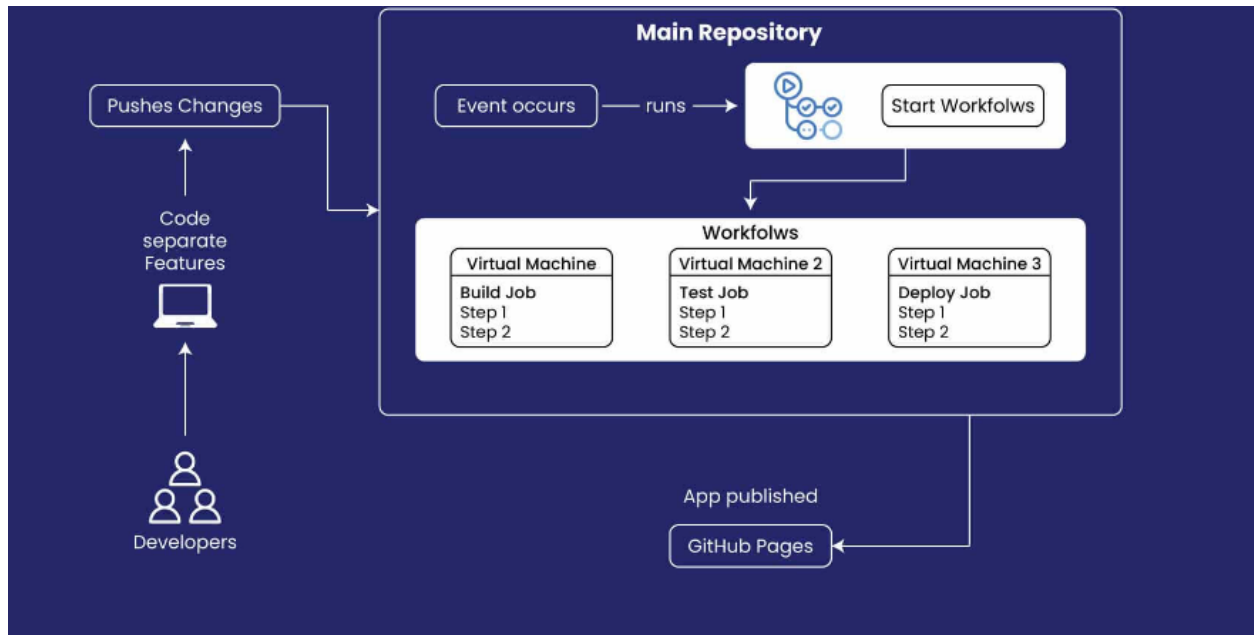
Main Repository

Pushes Changes

Event occurs runs

Start Workfolws

Code separate Features

Workfolws

| Virtual Machine | Virtual Machine 2 | Virtual Machine 3 |
|---|---|---|
| Build Job<br>Step 1<br>Step 2 | Test Job<br>Step 1<br>Step 2 | Deploy Job<br>Step 1<br>Step 2 |

App published

GitHub Pages

Developers